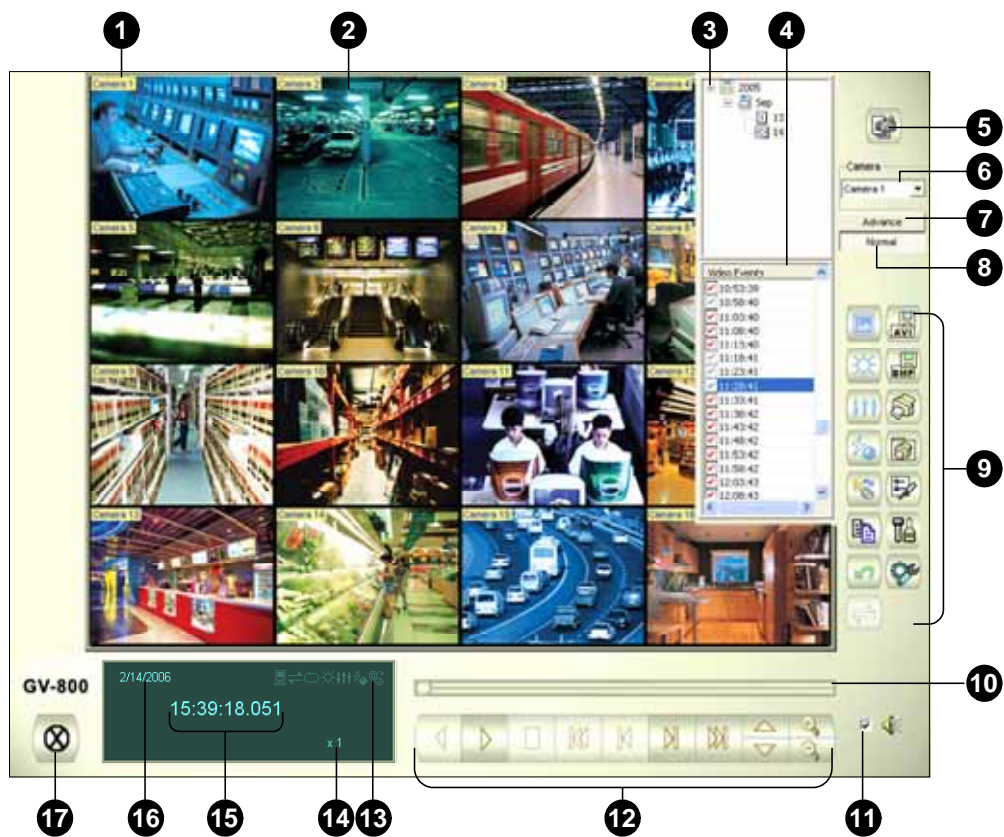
1
2
3
4
Camera 1
Camera 2
Camera 3
Camera 4
2005
Sep
13
14
5
Camera
Camera 1
6
Advance
7
Normal
8
Camera 5
Camera 6
Camera 7
Camera 8
Video Events
10:53:39
10:58:40
11:03:40
11:08:40
11:13:40
11:18:41
11:23:41
11:28:41
11:33:41
11:38:42
11:43:42
11:48:42
11:53:42
11:58:42
12:03:43
12:08:43
AVI
BMP
9
Camera 9
Camera 10
Camera 11
Camera 12
Camera 13
Camera 14
Camera 15
Camera 16
GV-800
2/14/2006
15:39:18.051
x 1
10
11
12
17
16
15
14
13